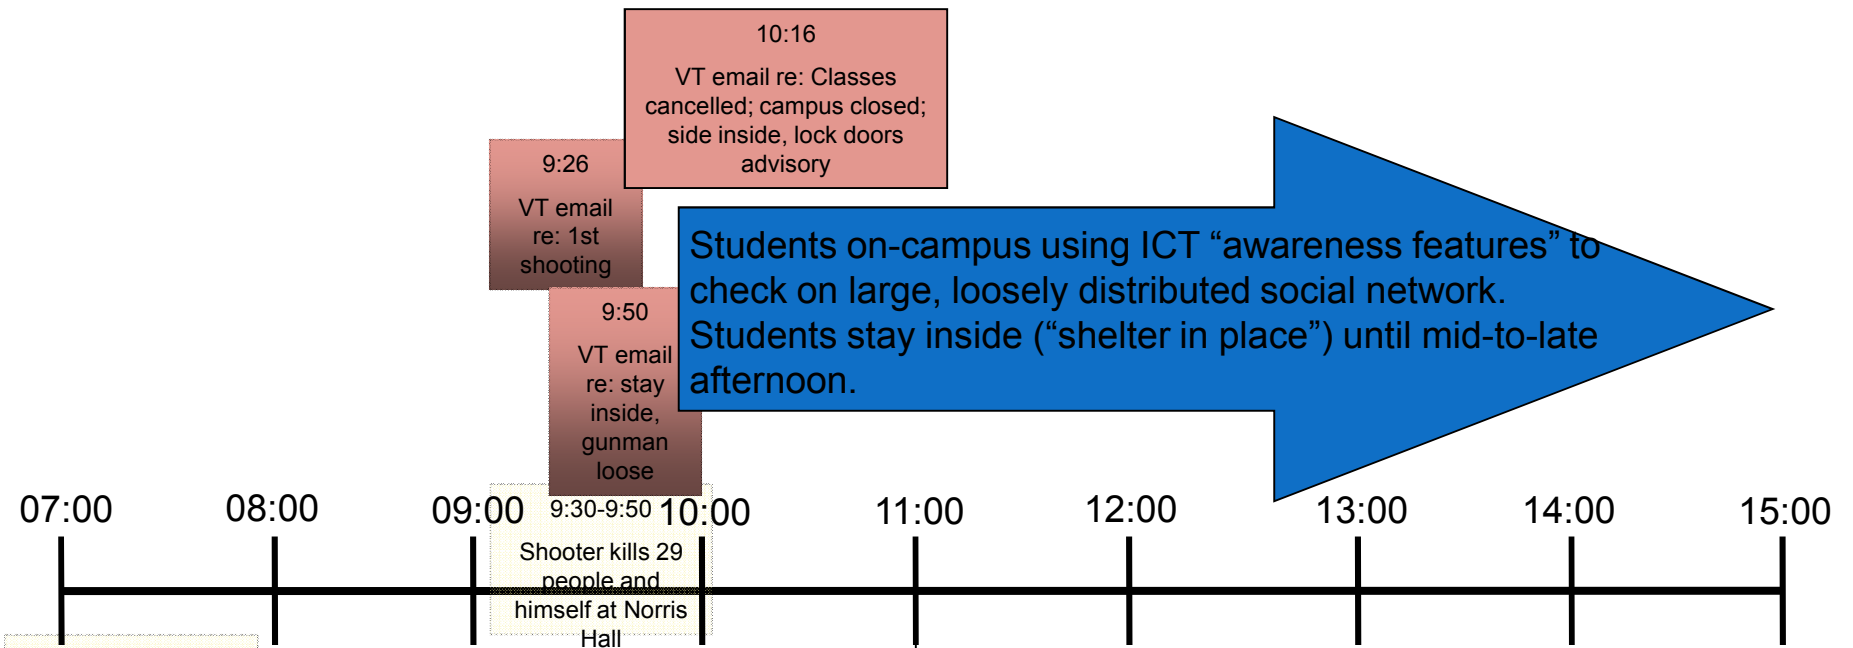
10:16

VT email re: Classes cancelled; campus closed; side inside, lock doors advisory

9:26

VT email re: 1st shooting

9:50

VT email re: stay inside, gunman loose

Students on-campus using ICT “awareness features” to check on large, loosely distributed social network. Students stay inside (“shelter in place”) until mid-to-late afternoon.

07:00 08:00 09:00 9:30-9:50 10:00 11:00 12:00 13:00 14:00 15:00

Shooter kills 29 people and himself at Norris Hall